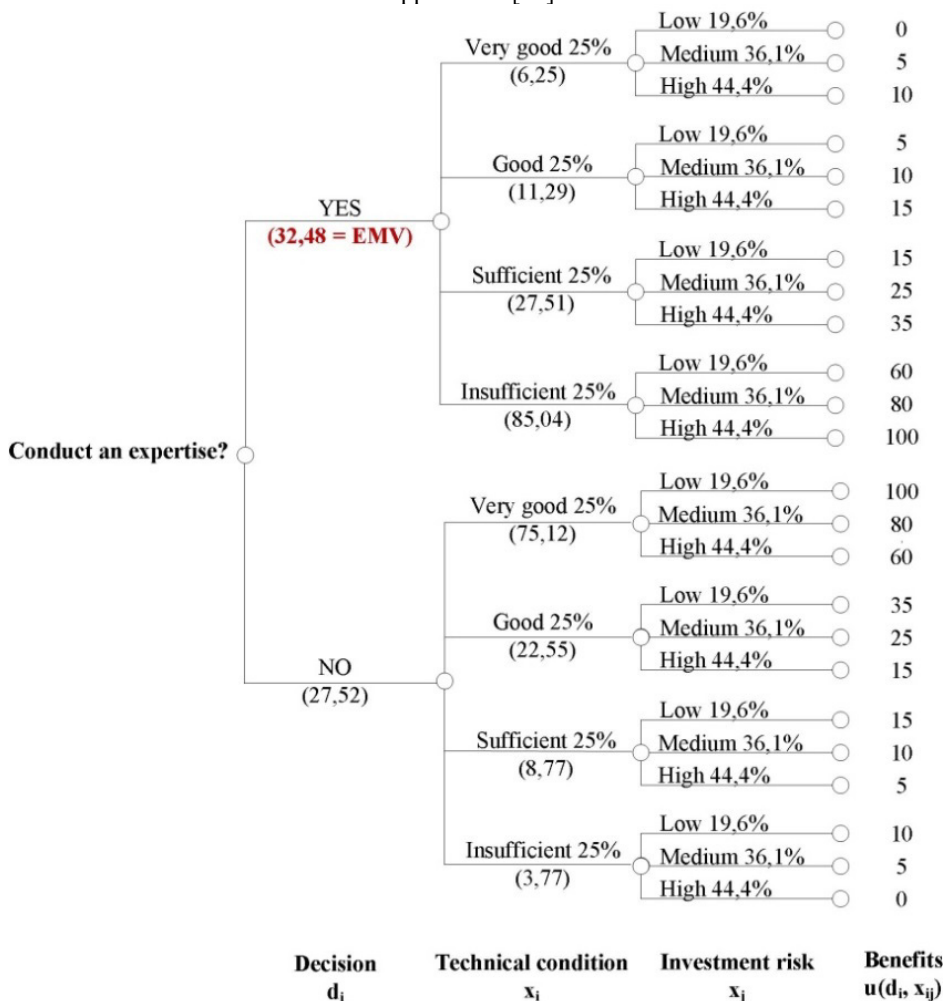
Conduct an expertise?

YES
(32,48 = EMV)

Very good 25%
(6,25)
Low 19,6% 0
Medium 36,1% 5
High 44,4% 10

Good 25%
(11,29)
Low 19,6% 5
Medium 36,1% 10
High 44,4% 15

Sufficient 25%
(27,51)
Low 19,6% 15
Medium 36,1% 25
High 44,4% 35

Insufficient 25%
(85,04)
Low 19,6% 60
Medium 36,1% 80
High 44,4% 100

NO
(27,52)

Very good 25%
(75,12)
Low 19,6% 100
Medium 36,1% 80
High 44,4% 60

Good 25%
(22,55)
Low 19,6% 35
Medium 36,1% 25
High 44,4% 15

Sufficient 25%
(8,77)
Low 19,6% 15
Medium 36,1% 10
High 44,4% 5

Insufficient 25%
(3,77)
Low 19,6% 10
Medium 36,1% 5
High 44,4% 0

Decision
$d_i$

Technical condition
$x_i$

Investment risk
$x_j$

Benefits
$u(d_i, x_{ij})$